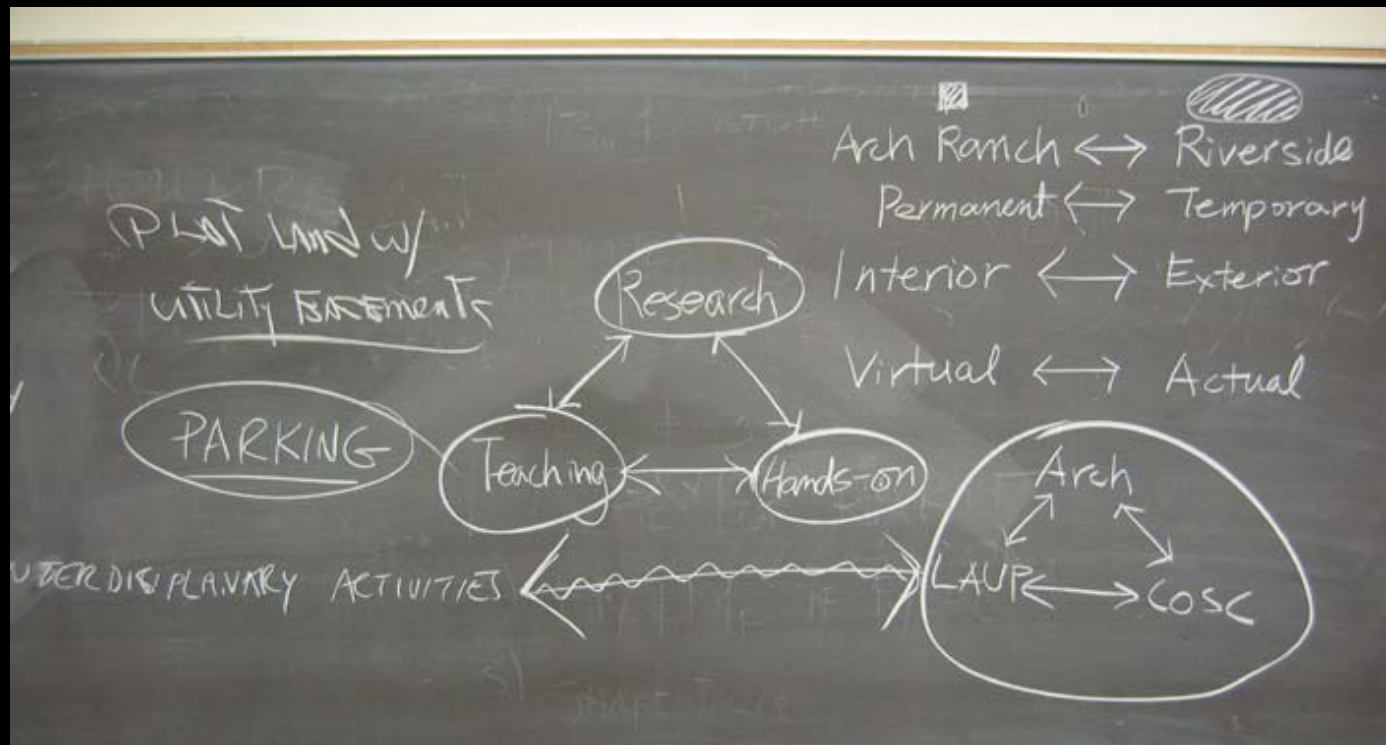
Arch Ranch $\leftrightarrow$ Riverside
Permanent $\leftrightarrow$ Temporary
Interior $\leftrightarrow$ Exterior
Virtual $\leftrightarrow$ Actual

PLAT LAND W/ UTILITY EASEMENTS

Research

PARKING

Teaching

Hands-on

Arch

LAUP

COSC

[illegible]TERDISPLANARY ACTIVITIES